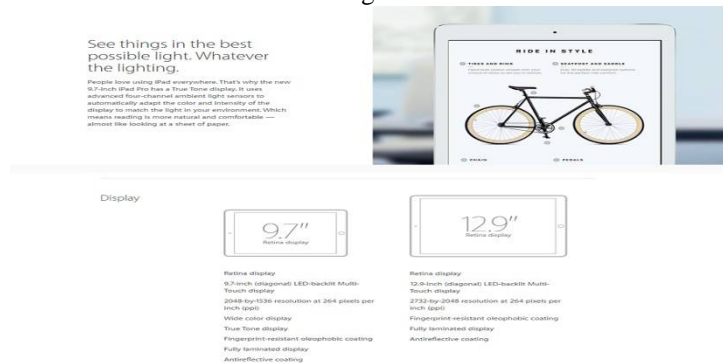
See things in the best possible light. Whatever the lighting.

People love using iPad everywhere. That's why the new 9.7-inch iPad Pro has a True Tone display. It uses advanced four-channel ambient light sensors to automatically adapt the color and intensity of the display to match the light in your environment. Which means reading is more natural and comfortable — almost like looking at a sheet of paper.

RIDE IN STYLE

FIXED AND RIDE

SEATPOST AND SADDLE

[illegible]

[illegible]

CHAIN

PEDALS

Display

9.7"
Retina display

12.9"
Retina display

Retina display

9.7-inch (diagonal) LED-backlit Multi-Touch display

2048-by-1536 resolution at 264 pixels per inch (ppi)

Wide color display

True Tone display

Fingerprint-resistant oleophobic coating

Fully laminated display

Antireflective coating

Retina display

12.9-inch (diagonal) LED-backlit Multi-Touch display

2732-by-2048 resolution at 264 pixels per inch (ppi)

Fingerprint-resistant oleophobic coating

Fully laminated display

Antireflective coating